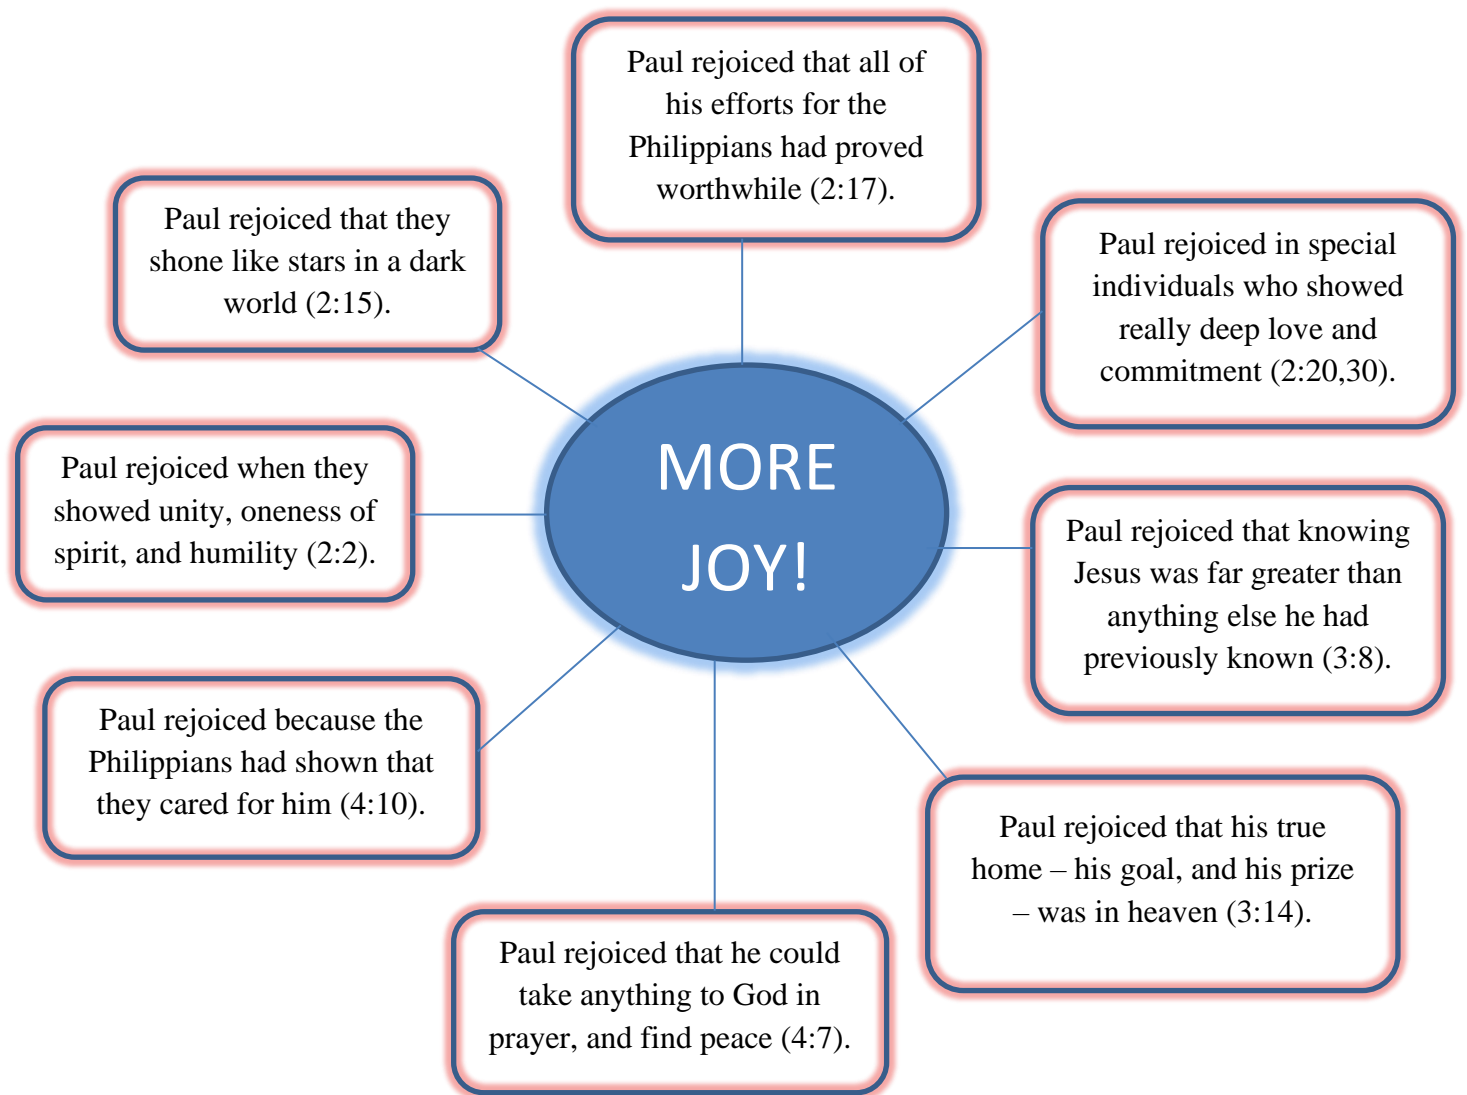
Paul rejoiced that all of his efforts for the Philippians had proved worthwhile (2:17).

Paul rejoiced that they shone like stars in a dark world (2:15).

Paul rejoiced in special individuals who showed really deep love and commitment (2:20,30).

MORE JOY!

Paul rejoiced when they showed unity, oneness of spirit, and humility (2:2).

Paul rejoiced that knowing Jesus was far greater than anything else he had previously known (3:8).

Paul rejoiced because the Philippians had shown that they cared for him (4:10).

Paul rejoiced that his true home – his goal, and his prize – was in heaven (3:14).

Paul rejoiced that he could take anything to God in prayer, and find peace (4:7).